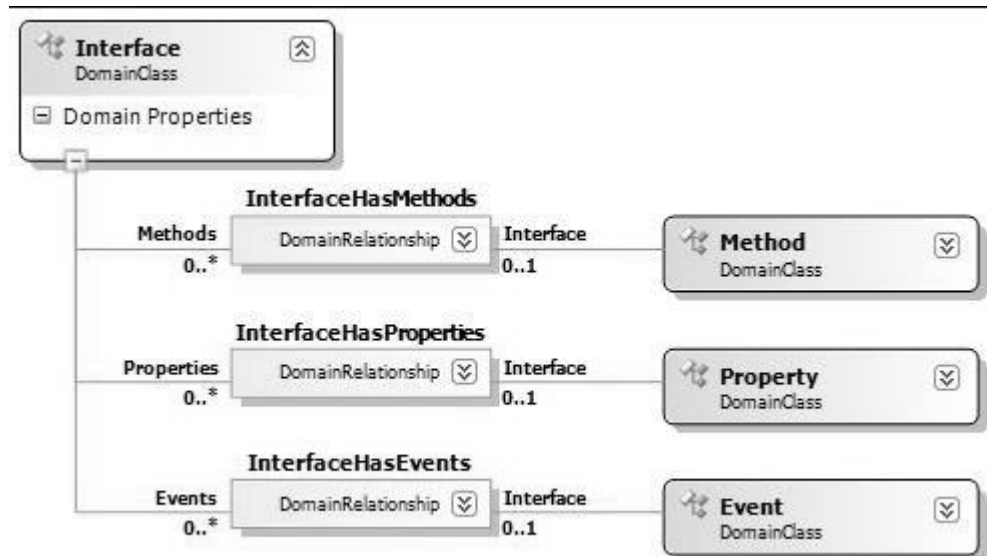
Interface
DomainClass
Domain Properties

InterfaceHasMethods
Methods
0..*
DomainRelationship
Interface
0..1
Method
DomainClass

InterfaceHasProperties
Properties
0..*
DomainRelationship
Interface
0..1
Property
DomainClass

InterfaceHasEvents
Events
0..*
DomainRelationship
Interface
0..1
Event
DomainClass